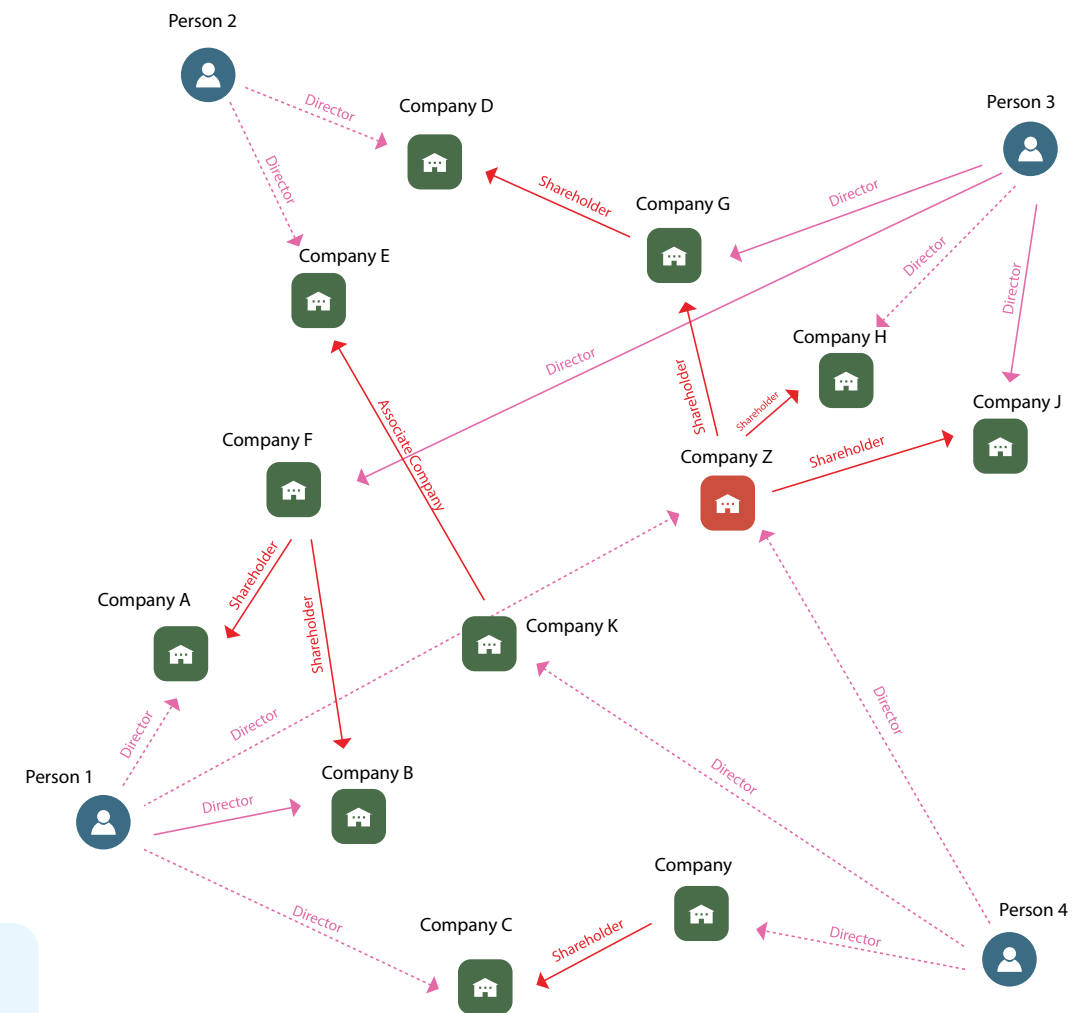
Person 2

Director

Company D

Person 3

Director

Shareholder

Company G

Director

Company E

Director

Director

Company H

Director

Shareholder

Shareholder

Company J

Company F

Associate Company

Company Z

Shareholder

Shareholder

Company A

Shareholder

Company K

Director

Director

Director

Person 1

Company B

Director

Director

Company

Person 4

Director

Company C

Shareholder